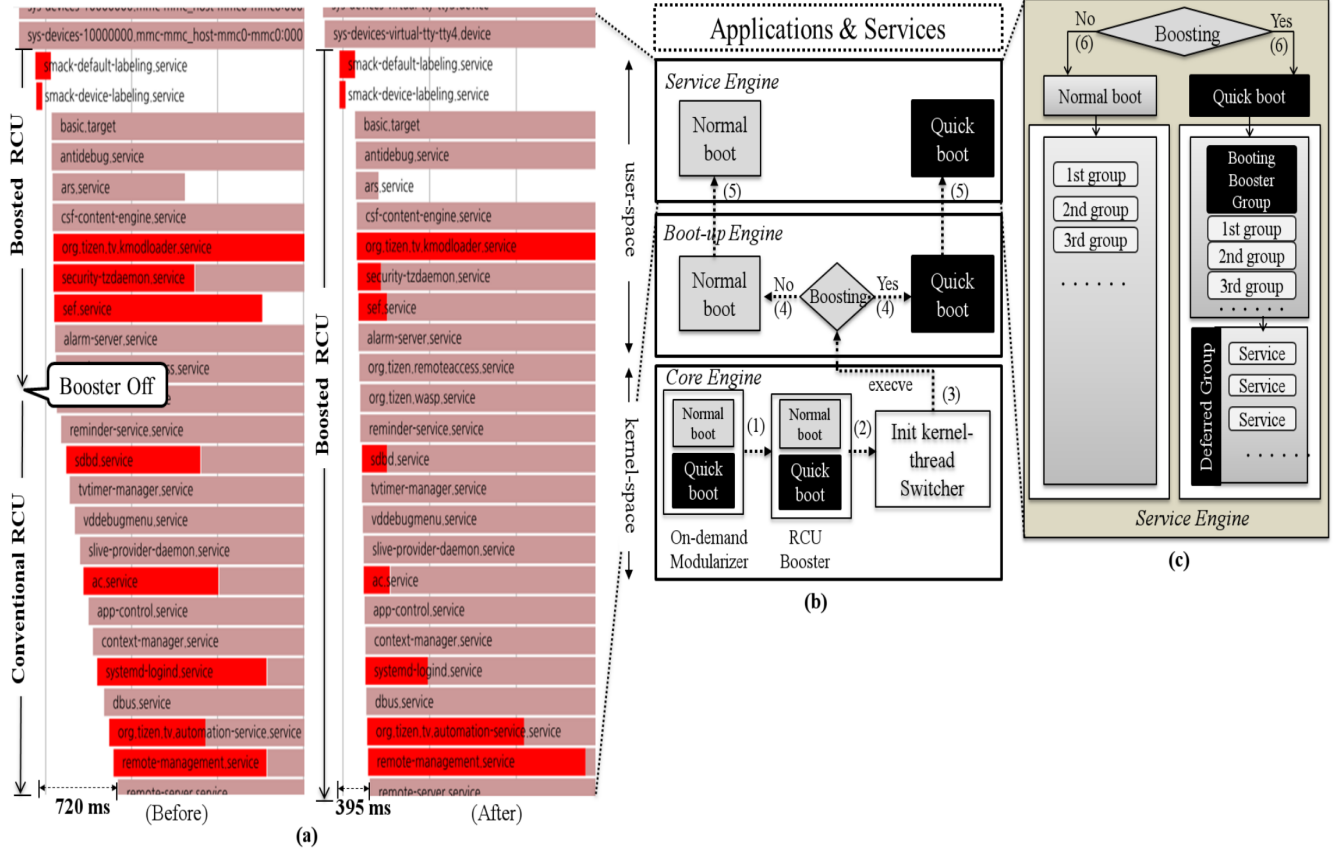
sys-devices-10000000.mmc-mmc_host-mmc0-mmc0:000
sys-devices-10000000.mmc-mmc_host-mmc0-mmc0:000
Boosted RCU
smack-default-labeling.service
smack-device-labeling.service
basic.target
antidebug.service
ars.service
csf-content-engine.service
org.tizen.tv.kmodloader.service
security-tzdaemon.service
sef.service
alarm-server.service
Booster Off
reminder-service.service
sdbd.service
tvtimer-manager.service
vddebugmenu.service
slive-provider-daemon.service
ac.service
app-control.service
context-manager.service
systemd-logind.service
dbus.service
org.tizen.tv.automation-service.service
remote-management.service
remote-server.service
Conventional RCU
720 ms
(Before)

sys-devices-virtual-tty-tty4.device
Boosted RCU
smack-default-labeling.service
smack-device-labeling.service
basic.target
antidebug.service
ars.service
csf-content-engine.service
org.tizen.tv.kmodloader.service
security-tzdaemon.service
sef.service
alarm-server.service
org.tizen.remoteaccess.service
org.tizen.wasp.service
reminder-service.service
sdbd.service
tvtimer-manager.service
vddebugmenu.service
slive-provider-daemon.service
ac.service
app-control.service
context-manager.service
systemd-logind.service
dbus.service
org.tizen.tv.automation-service.service
remote-management.service
remote-server.service
395 ms
(After)
(a)

Applications & Services
user-space
Service Engine
Normal boot
Quick boot
(5)
(5)
Boot-up Engine
Normal boot
No (4)
Boosting
Yes (4)
Quick boot
execve
(3)
kernel-space
Core Engine
Normal boot
Quick boot
(1)
Normal boot
Quick boot
(2)
Init kernel-thread Switcher
On-demand Modularizer
RCU Booster
(b)

No (6)
Boosting
Yes (6)
Normal boot
Quick boot
1st group
2nd group
3rd group
. . . . . .
Booting Booster Group
1st group
2nd group
3rd group
. . . . . .
Deferred Group
Service
Service
Service
. . . . . .
Service Engine
(c)